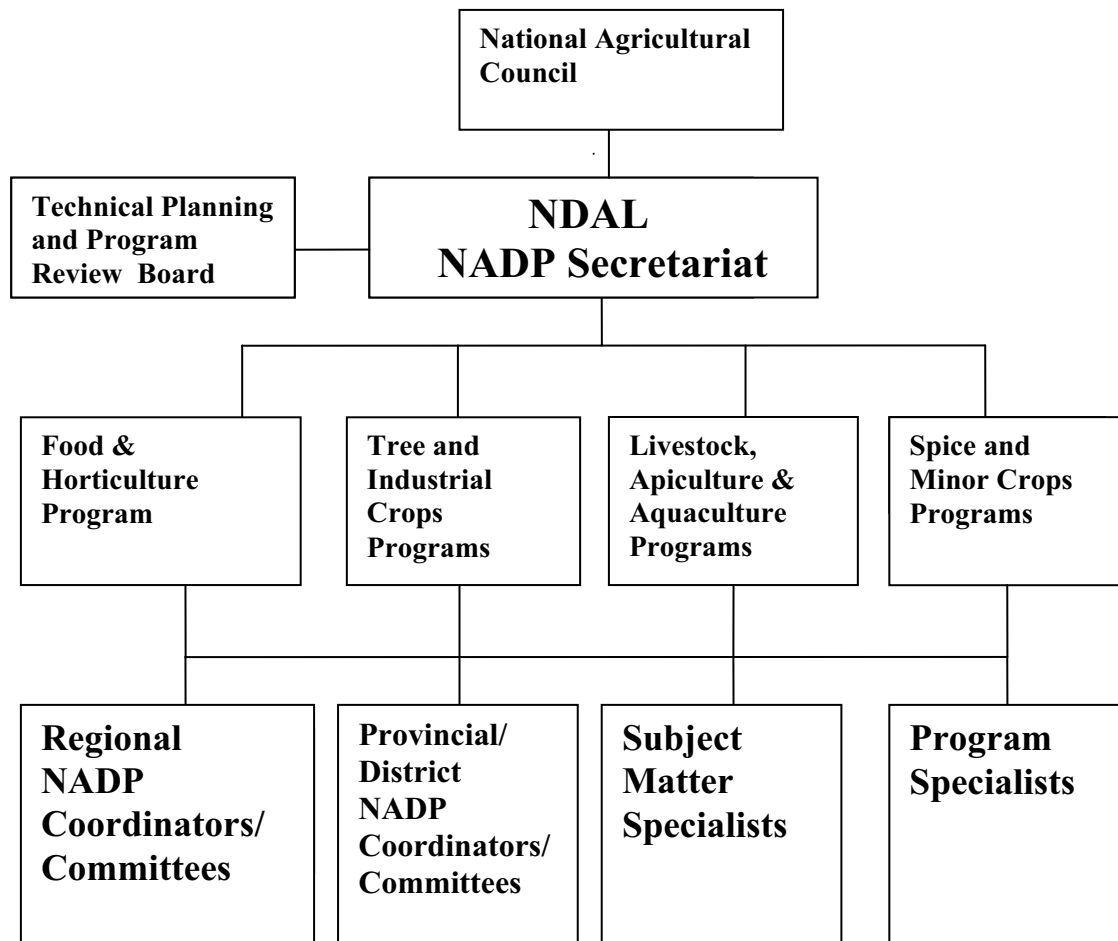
National Agricultural Council

Technical Planning and Program Review Board

NDAL
NADP Secretariat

Food & Horticulture Program

Tree and Industrial Crops Programs

Livestock, Apiculture & Aquaculture Programs

Spice and Minor Crops Programs

Regional NADP Coordinators/ Committees

Provincial/ District NADP Coordinators/ Committees

Subject Matter Specialists

Program Specialists